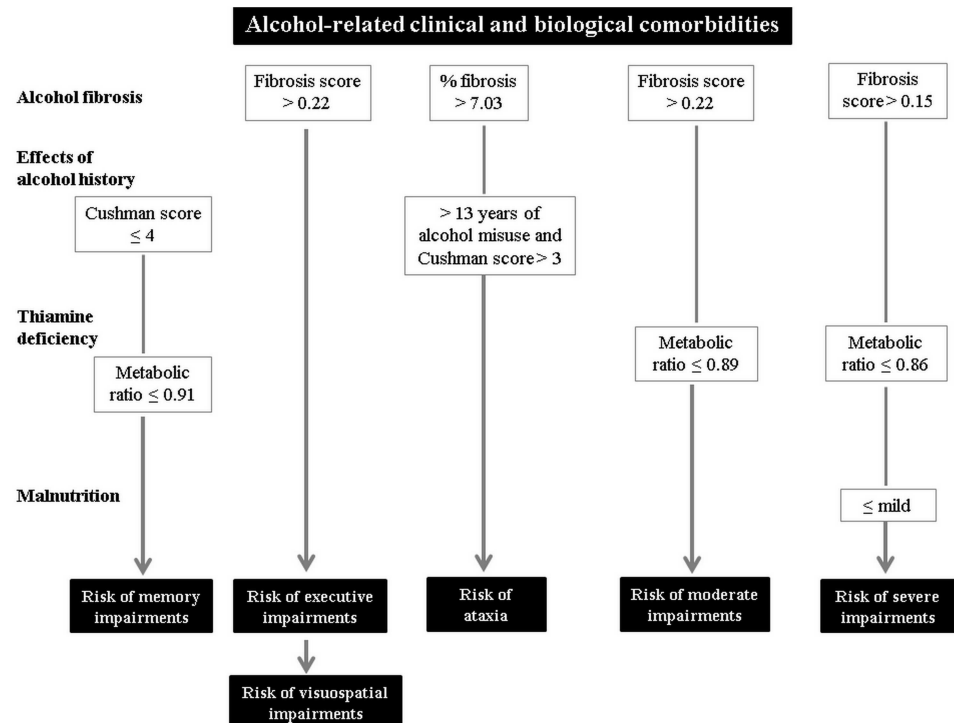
Alcohol-related clinical and biological comorbidities

Alcohol fibrosis

Effects of alcohol history

Thiamine deficiency

Malnutrition

Cushman score $\leq 4$

Metabolic ratio $\leq 0.91$

Risk of memory impairments

Fibrosis score $> 0.22$

Risk of executive impairments

Risk of visuospatial impairments

% fibrosis $> 7.03$

$> 13$ years of alcohol misuse and Cushman score $> 3$

Risk of ataxia

Fibrosis score $> 0.22$

Metabolic ratio $\leq 0.89$

Risk of moderate impairments

Fibrosis score $> 0.15$

Metabolic ratio $\leq 0.86$

$\leq$ mild

Risk of severe impairments